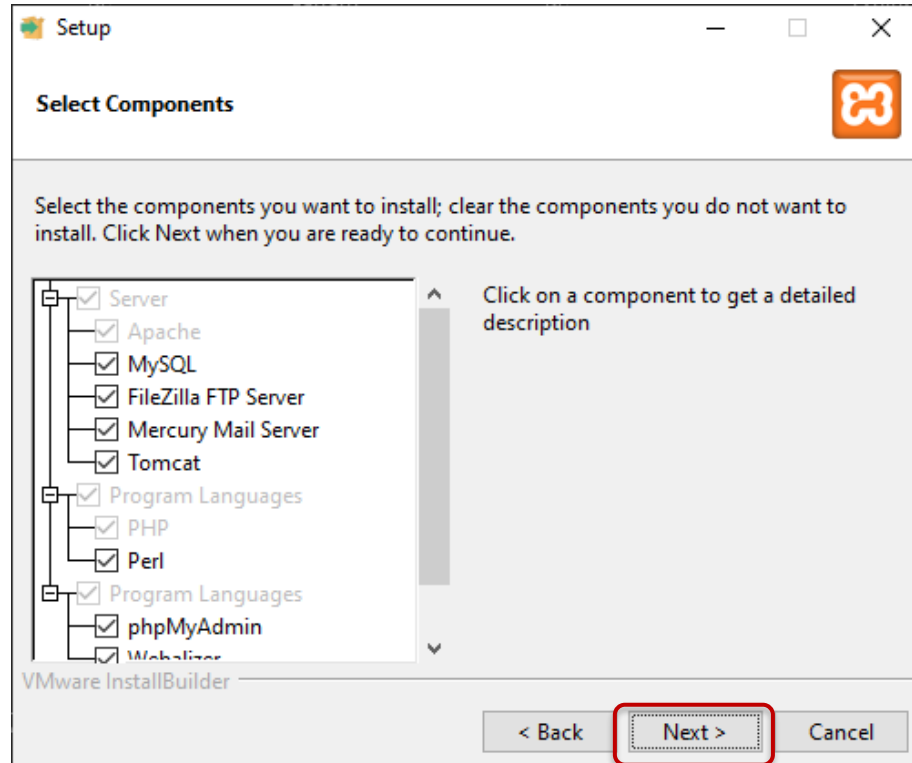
Setup

Select Components

Select the components you want to install; clear the components you do not want to install. Click Next when you are ready to continue.

Server
Apache
MySQL
FileZilla FTP Server
Mercury Mail Server
Tomcat
Program Languages
PHP
Perl
Program Languages
phpMyAdmin
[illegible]

Click on a component to get a detailed description

VMware InstallBuilder

< Back
Next >
Cancel